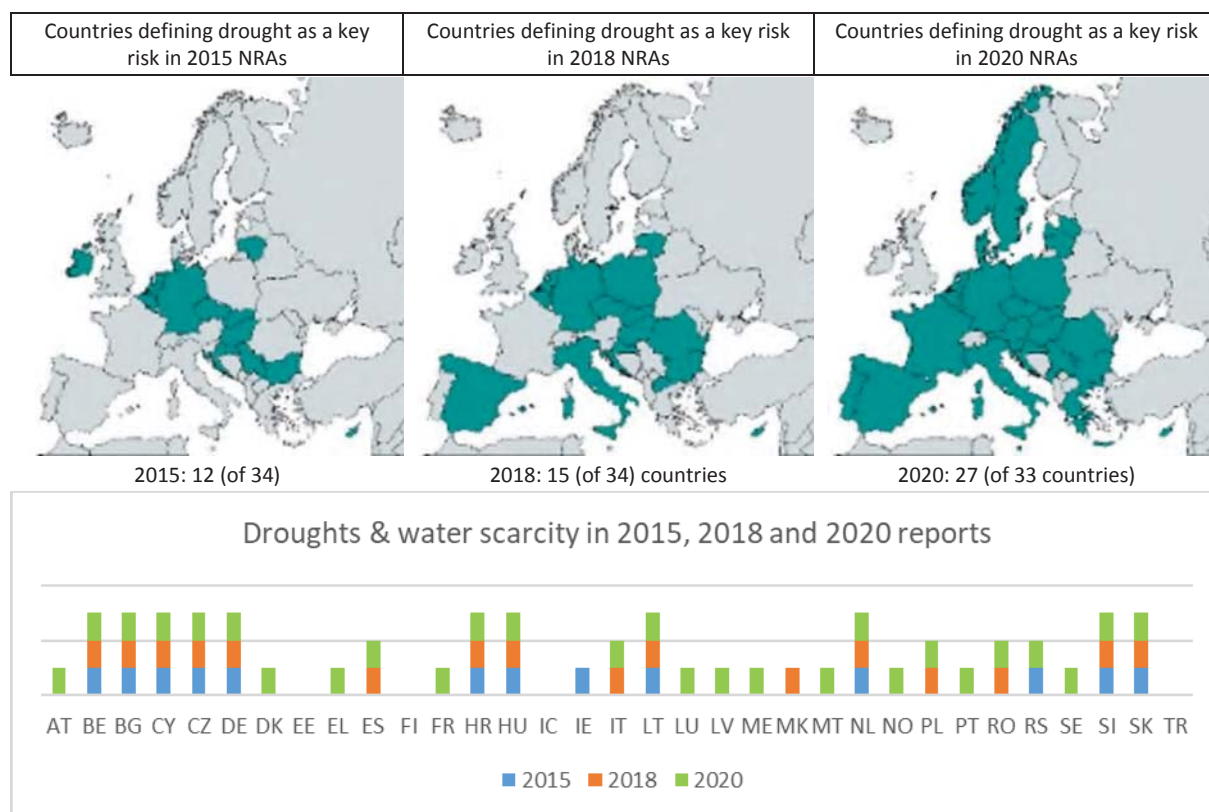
| Countries defining drought as a key risk in 2015 NRAs | Countries defining drought as a key risk in 2018 NRAs | Countries defining drought as a key risk in 2020 NRAs |
|---|---|---|

2015: 12 (of 34)

2018: 15 (of 34) countries

2020: 27 (of 33 countries)

Droughts & water scarcity in 2015, 2018 and 2020 reports

AT BE BG CY CZ DE DK EE EL ES FI FR HR HU IC IE IT LT LU LV ME MK MT NL NO PL PT RO RS SE SI SK TR

2015 2018 2020